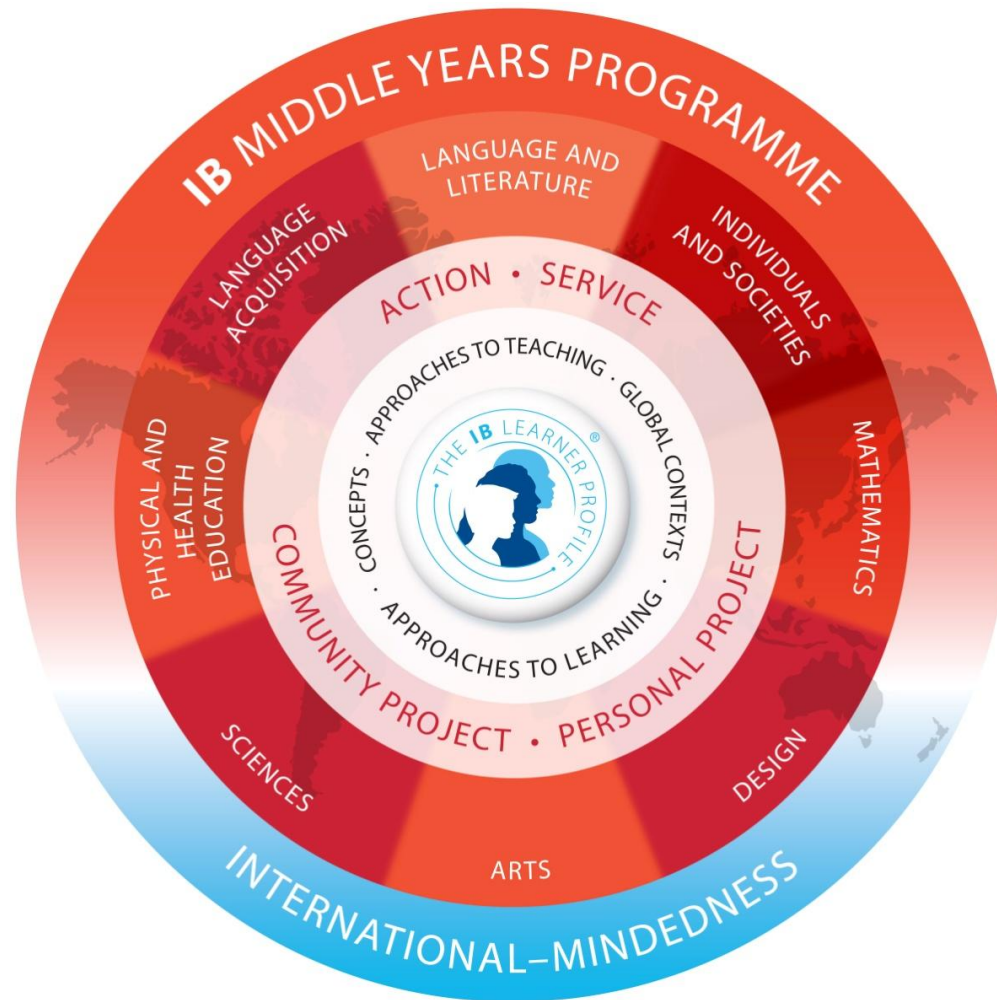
IB MIDDLE YEARS PROGRAMME

LANGUAGE AND LITERATURE

INDIVIDUALS AND SOCIETIES

MATHEMATICS

DESIGN

ARTS

SCIENCES

PHYSICAL AND HEALTH EDUCATION

LANGUAGE ACQUISITION

ACTION • SERVICE

COMMUNITY PROJECT • PERSONAL PROJECT

APPROACHES TO TEACHING • GLOBAL CONTEXTS • APPROACHES TO LEARNING • CONCEPTS •

THE IB LEARNER PROFILE®

INTERNATIONAL–MINDEDNESS